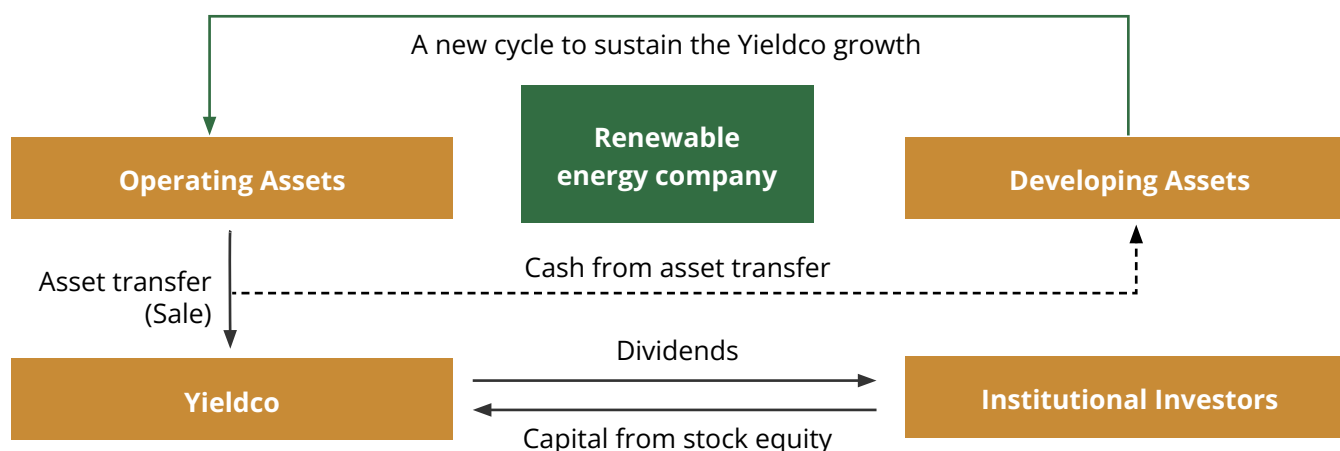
A new cycle to sustain the Yieldco growth

Renewable energy company

Operating Assets

Developing Assets

Asset transfer (Sale)

Cash from asset transfer

Dividends

Yieldco

Institutional Investors

Capital from stock equity